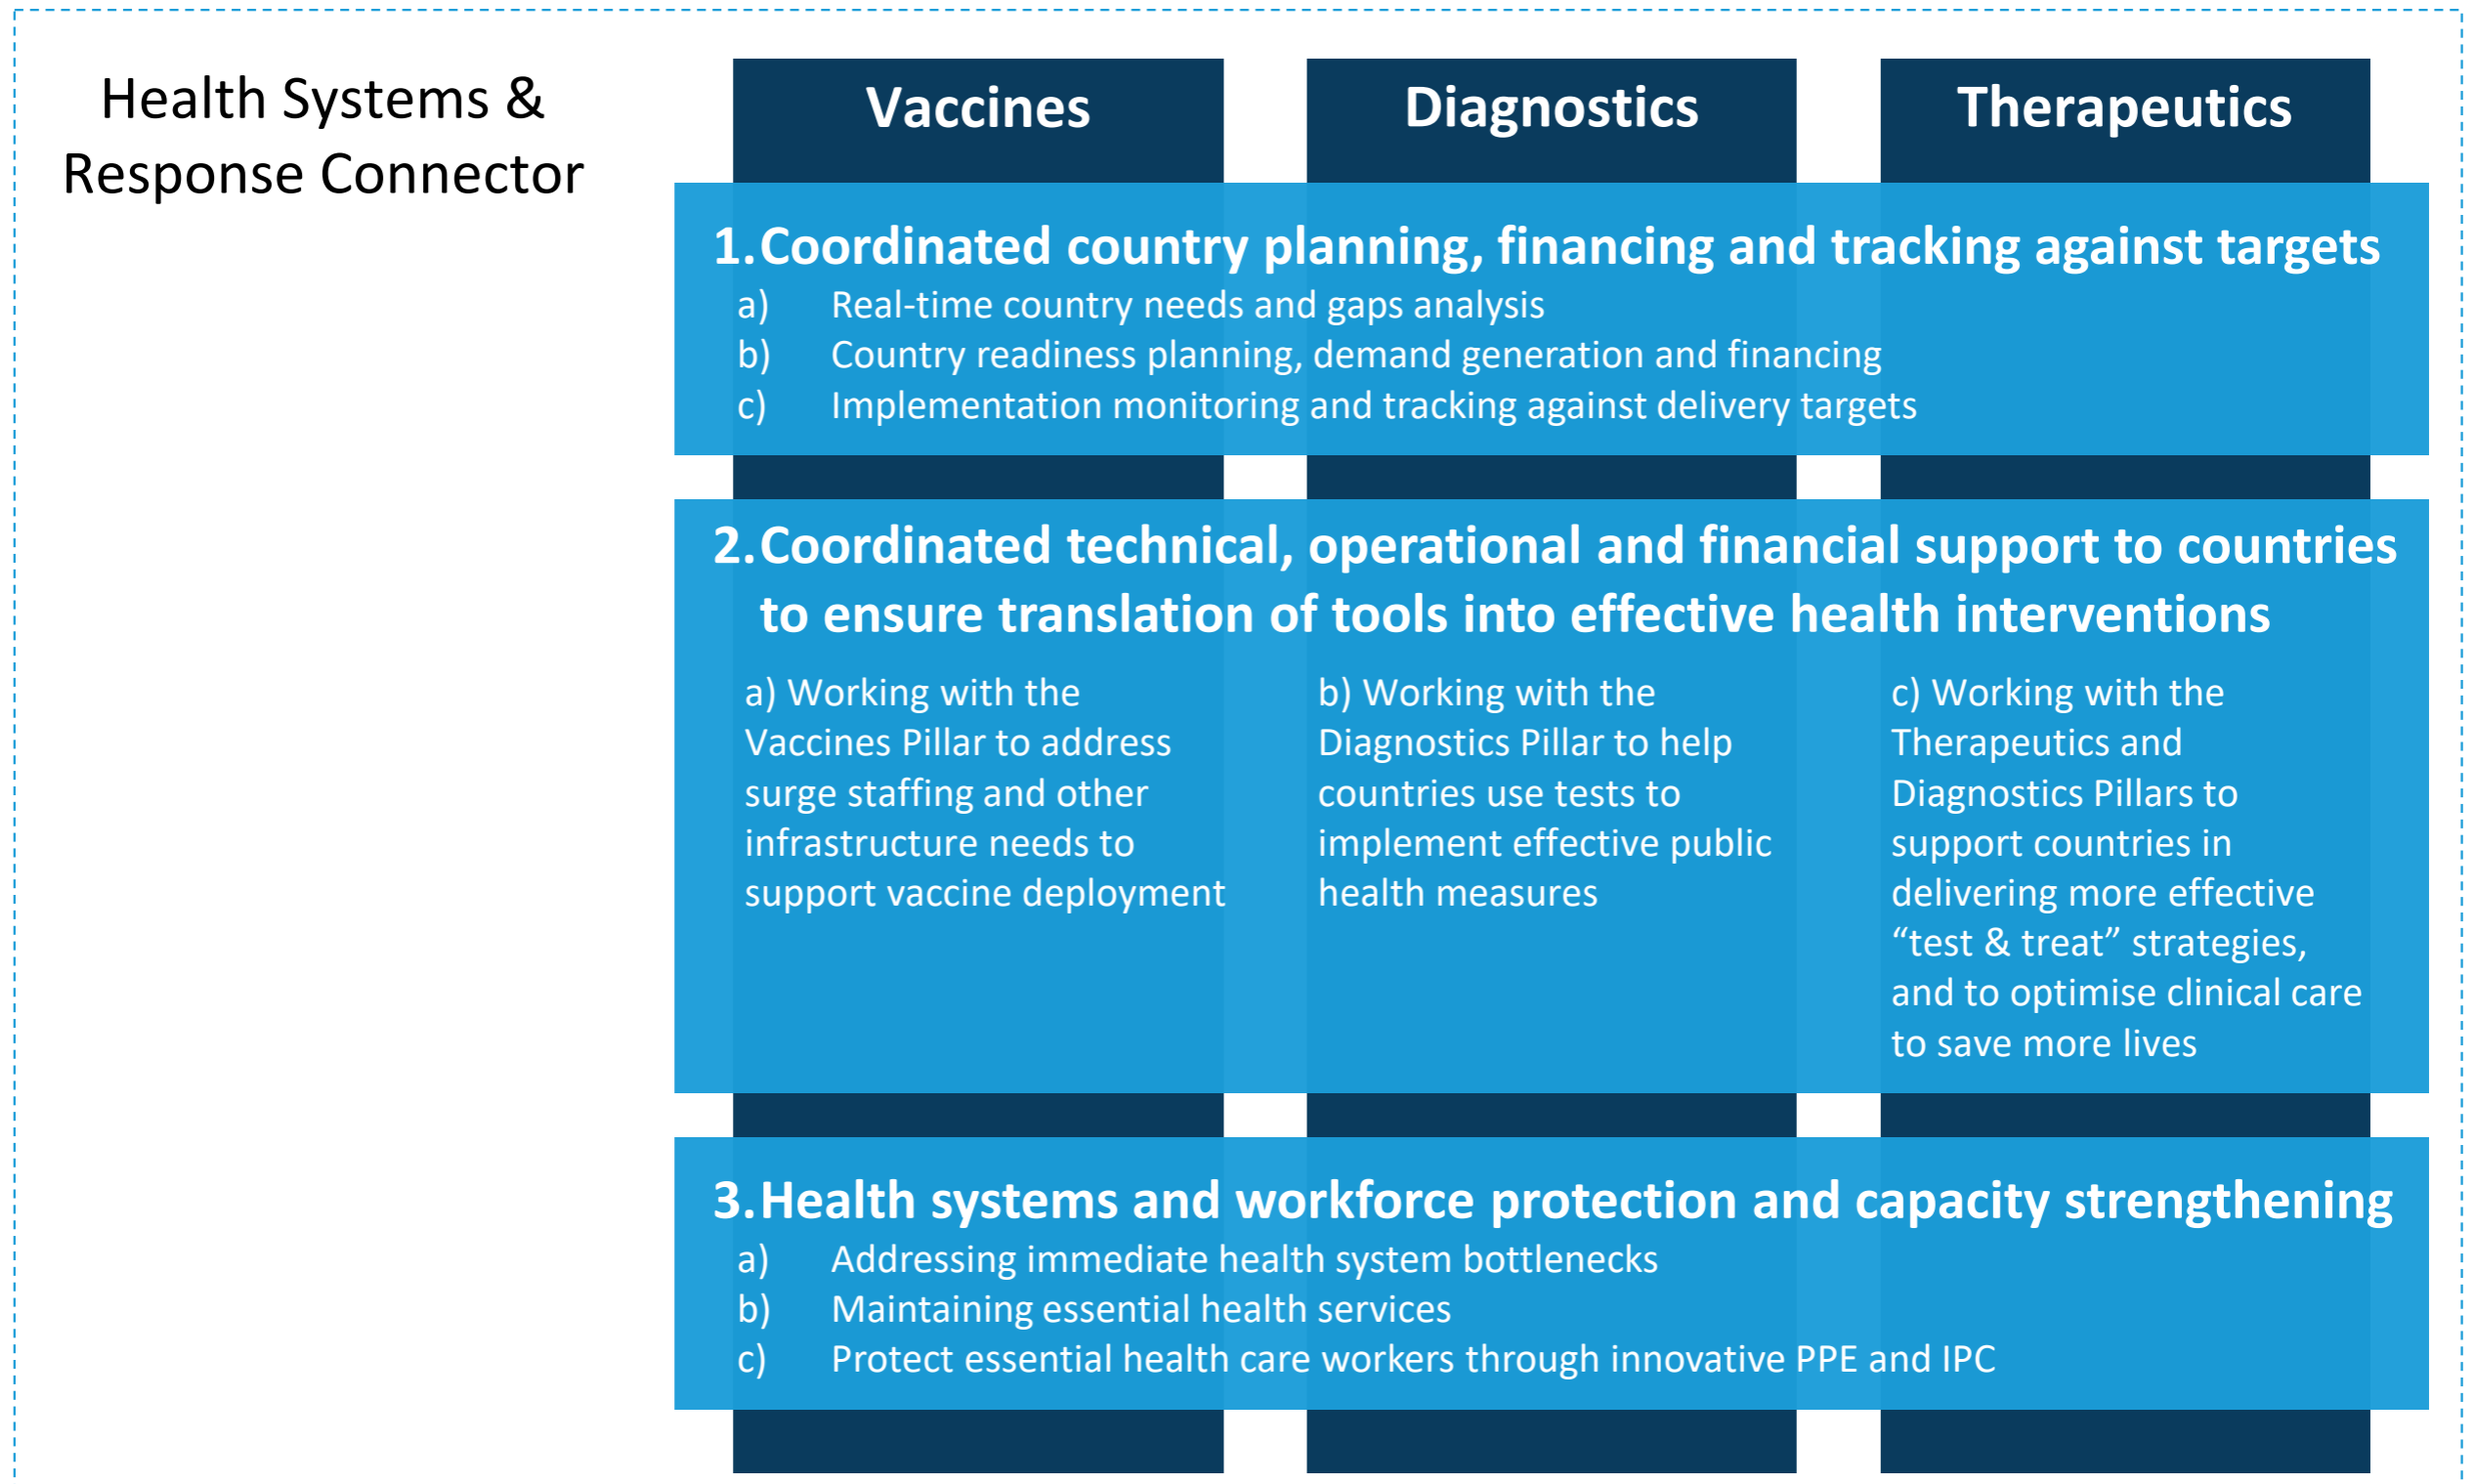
Health Systems & Response Connector

Vaccines

Diagnostics

Therapeutics

1. Coordinated country planning, financing and tracking against targets

a) Real-time country needs and gaps analysis

b) Country readiness planning, demand generation and financing

c) Implementation monitoring and tracking against delivery targets

2. Coordinated technical, operational and financial support to countries to ensure translation of tools into effective health interventions

a) Working with the Vaccines Pillar to address surge staffing and other infrastructure needs to support vaccine deployment

b) Working with the Diagnostics Pillar to help countries use tests to implement effective public health measures

c) Working with the Therapeutics and Diagnostics Pillars to support countries in delivering more effective "test & treat" strategies, and to optimise clinical care to save more lives

3. Health systems and workforce protection and capacity strengthening

a) Addressing immediate health system bottlenecks

b) Maintaining essential health services

c) Protect essential health care workers through innovative PPE and IPC